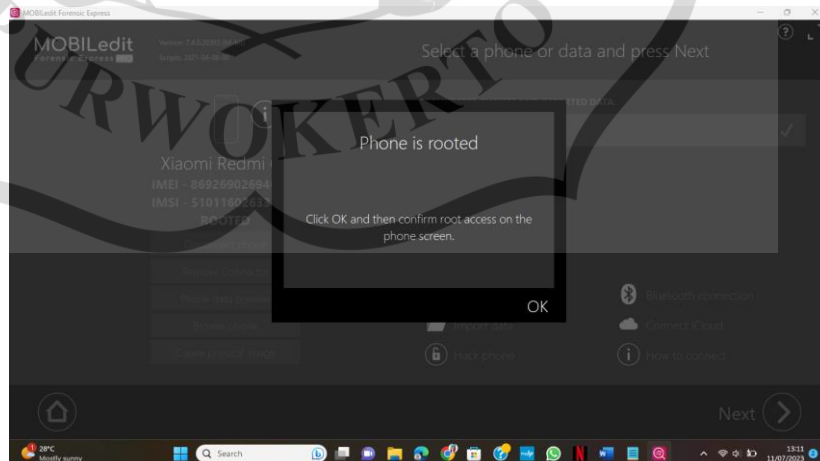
MOBILedit Forensic Express

MOBILedit Forensic Express

Select a phone or data and press Next

URWOKERTO

Xiaomi Redmi

IMEI - 86926902694

IMSI - 51011602633

ROOTED

Phone is rooted

Click OK and then confirm root access on the phone screen.

OK

Bluetooth connection

Import data

Connect iCloud

Hack phone

How to connect

Next

28°C
Mostly sunny

Search

13:11
11/07/2023